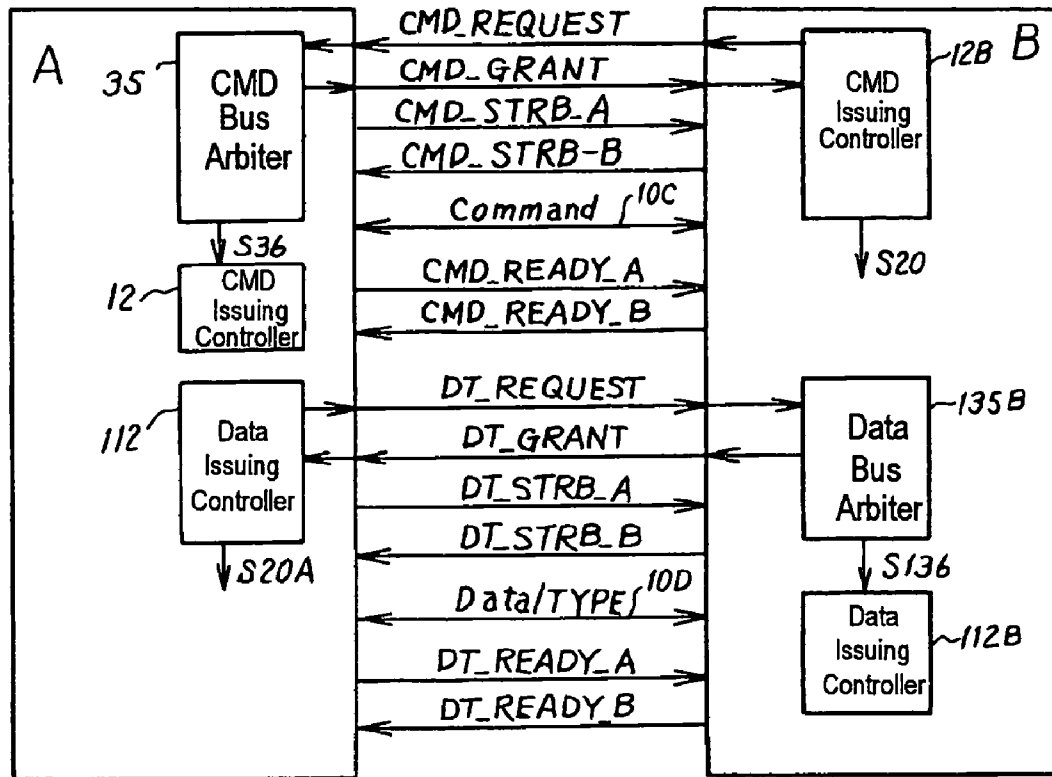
A

35 CMD Bus Arbiter

S36

12 CMD Issuing Controller

112 Data Issuing Controller

S20A

CMD_REQUEST

CMD_GRANT

CMD_STRB_A

CMD_STRB-B

Command 10C

CMD_READY_A

CMD_READY_B

DT_REQUEST

DT_GRANT

DT_STRB_A

DT_STRB_B

Data/TYPE 10D

DT_READY_A

DT_READY_B

B

12B CMD Issuing Controller

S20

135B Data Bus Arbiter

S136

112B Data Issuing Controller